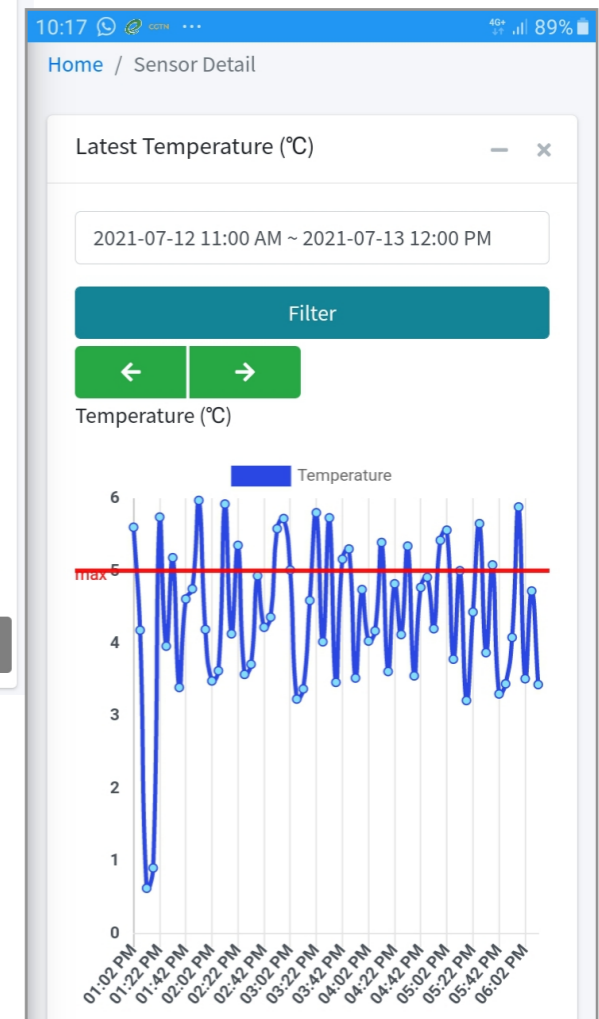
10:17 ⋯ 4G+ 89%

Home / Sensor Detail

Latest Temperature (℃)

2021-07-12 11:00 AM ~ 2021-07-13 12:00 PM

Filter

←
→

Temperature (℃)

Temperature

6
5
max
4
3
2
1
0

01:02 PM
01:22 PM
01:42 PM
02:02 PM
02:22 PM
02:42 PM
03:02 PM
03:22 PM
03:42 PM
04:02 PM
04:22 PM
04:42 PM
05:02 PM
05:22 PM
05:42 PM
06:02 PM